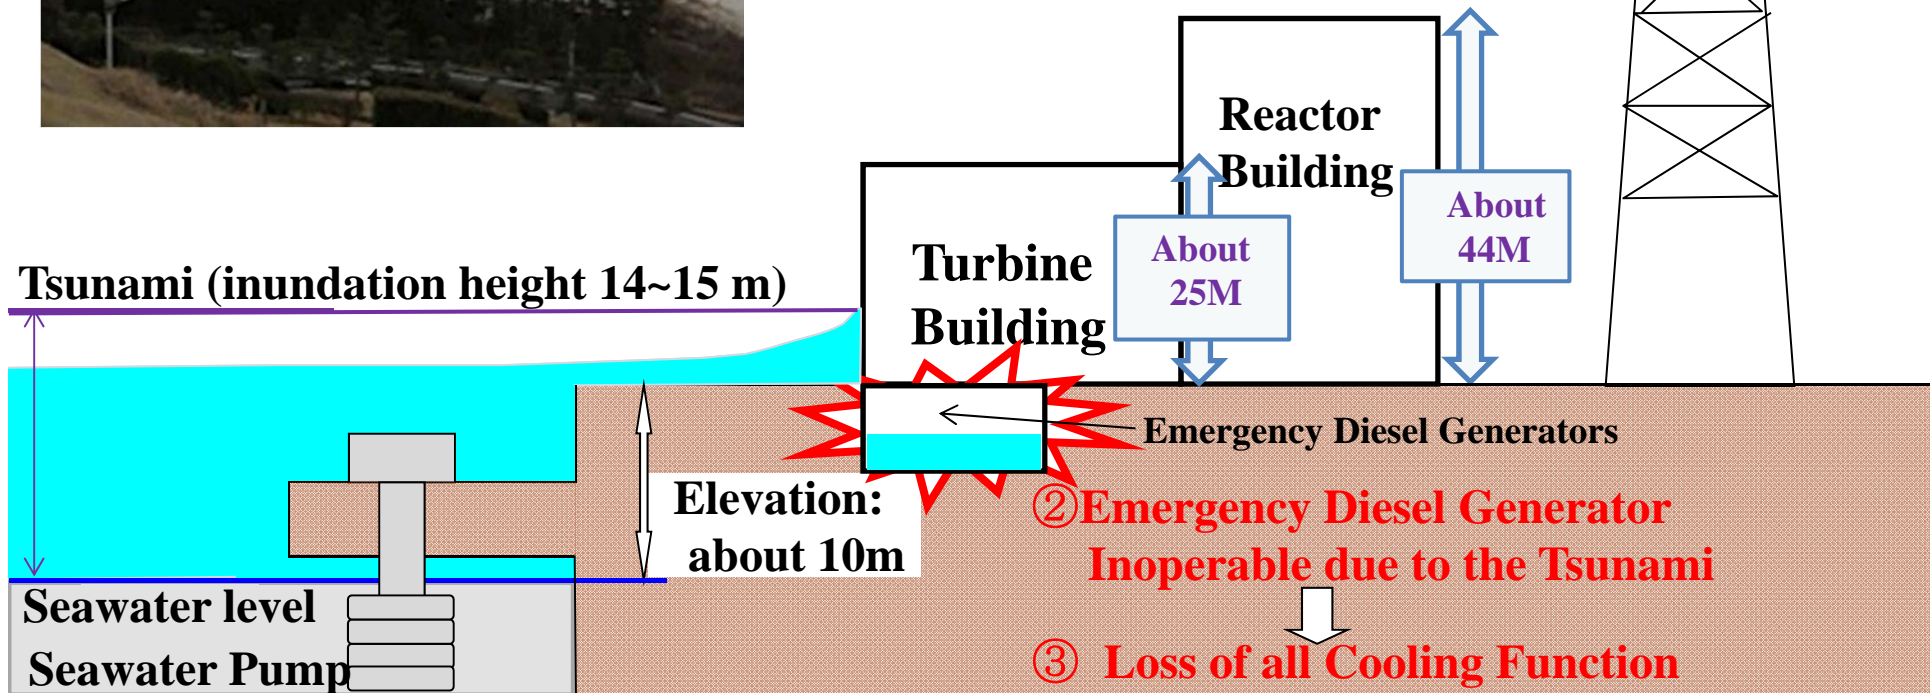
Reactor Building

About 44M

Turbine Building

About 25M

Tsunami (inundation height 14~15 m)

Emergency Diesel Generators

Elevation: about 10m

②Emergency Diesel Generator Inoperable due to the Tsunami

Seawater level

Seawater Pump

③ Loss of all Cooling Function